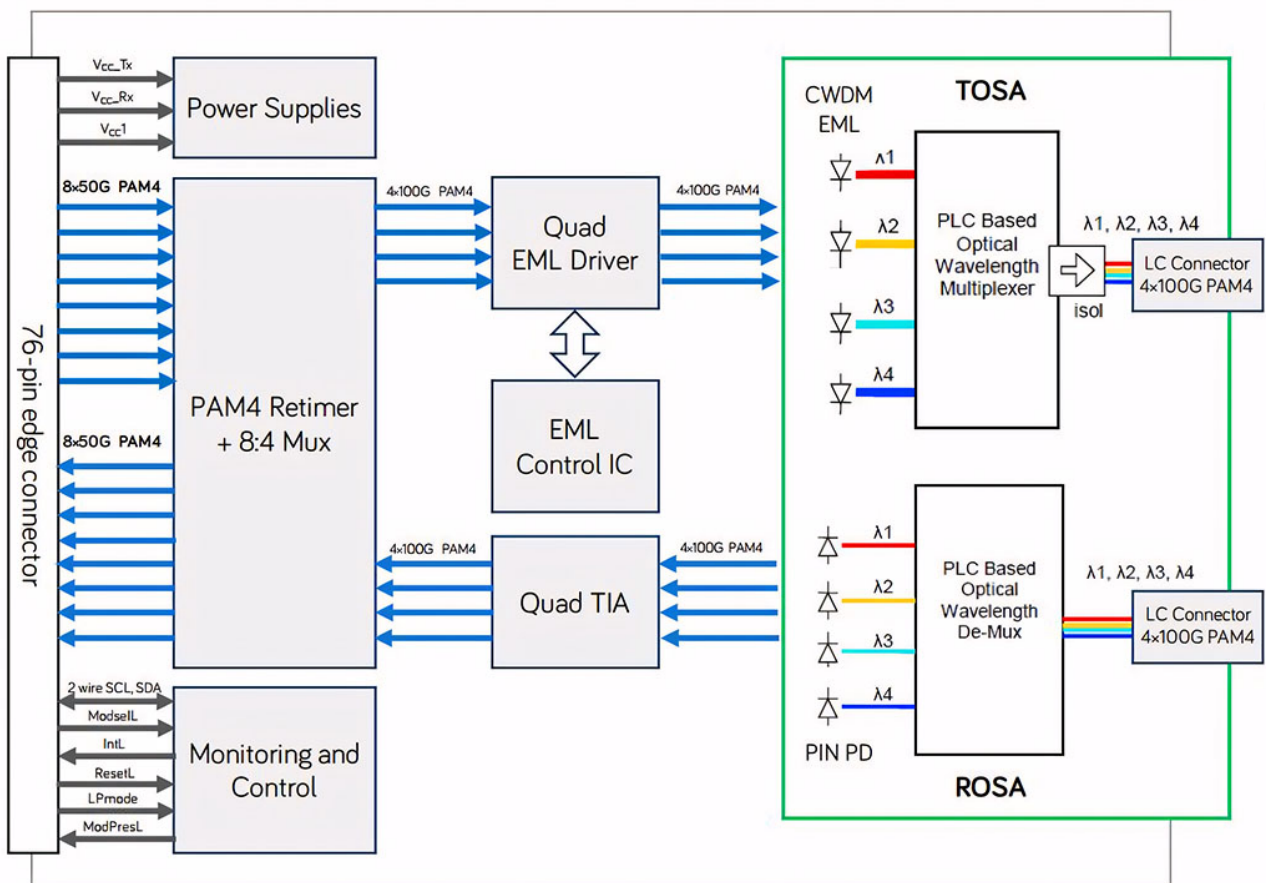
76-pin edge connector

$V_{CC}$_Tx
$V_{CC}$_Rx
$V_{CC}1$
Power Supplies

8x50G PAM4
4x100G PAM4
Quad EML Driver
4x100G PAM4

PAM4 Retimer + 8:4 Mux

EML Control IC

8x50G PAM4
4x100G PAM4
Quad TIA
4x100G PAM4

2 wire SCL, SDA
ModselL
IntL
ResetL
LPmode
ModPresL
Monitoring and Control

CWDM EML
TOSA
λ1
λ2
λ3
λ4
PLC Based Optical Wavelength Multiplexer
isol
λ1, λ2, λ3, λ4
LC Connector 4x100G PAM4

λ1
λ2
λ3
λ4
PIN PD
PLC Based Optical Wavelength De-Mux
λ1, λ2, λ3, λ4
LC Connector 4x100G PAM4
ROSA